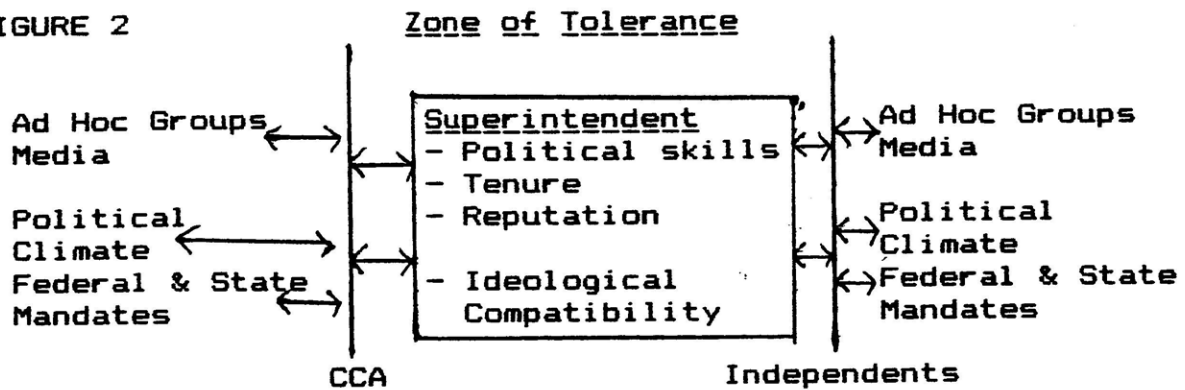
IGURE 2

Zone of Tolerance

Ad Hoc Groups
Media

Political
Climate
Federal & State
Mandates

Superintendent
- Political skills
- Tenure
- Reputation

- Ideological
Compatibility

Ad Hoc Groups
Media

Political
Climate
Federal & State
Mandates

CCA

Independents